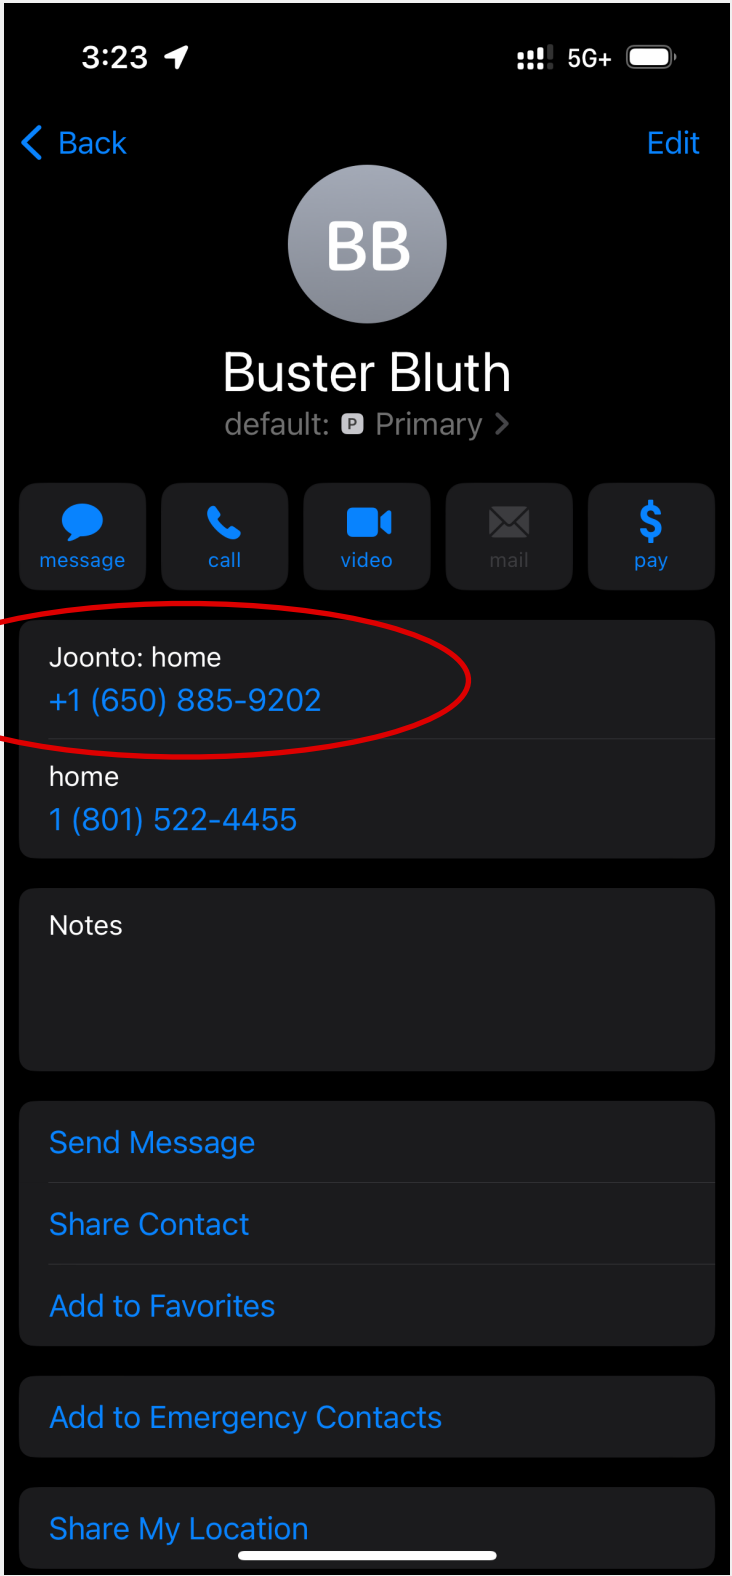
3:23

5G+

Back

Edit

BB

Buster Bluth

default: P Primary >

message

call

video

mail

$ pay

Joonto: home
+1 (650) 885-9202

home
1 (801) 522-4455

Notes

Send Message

Share Contact

Add to Favorites

Add to Emergency Contacts

Share My Location